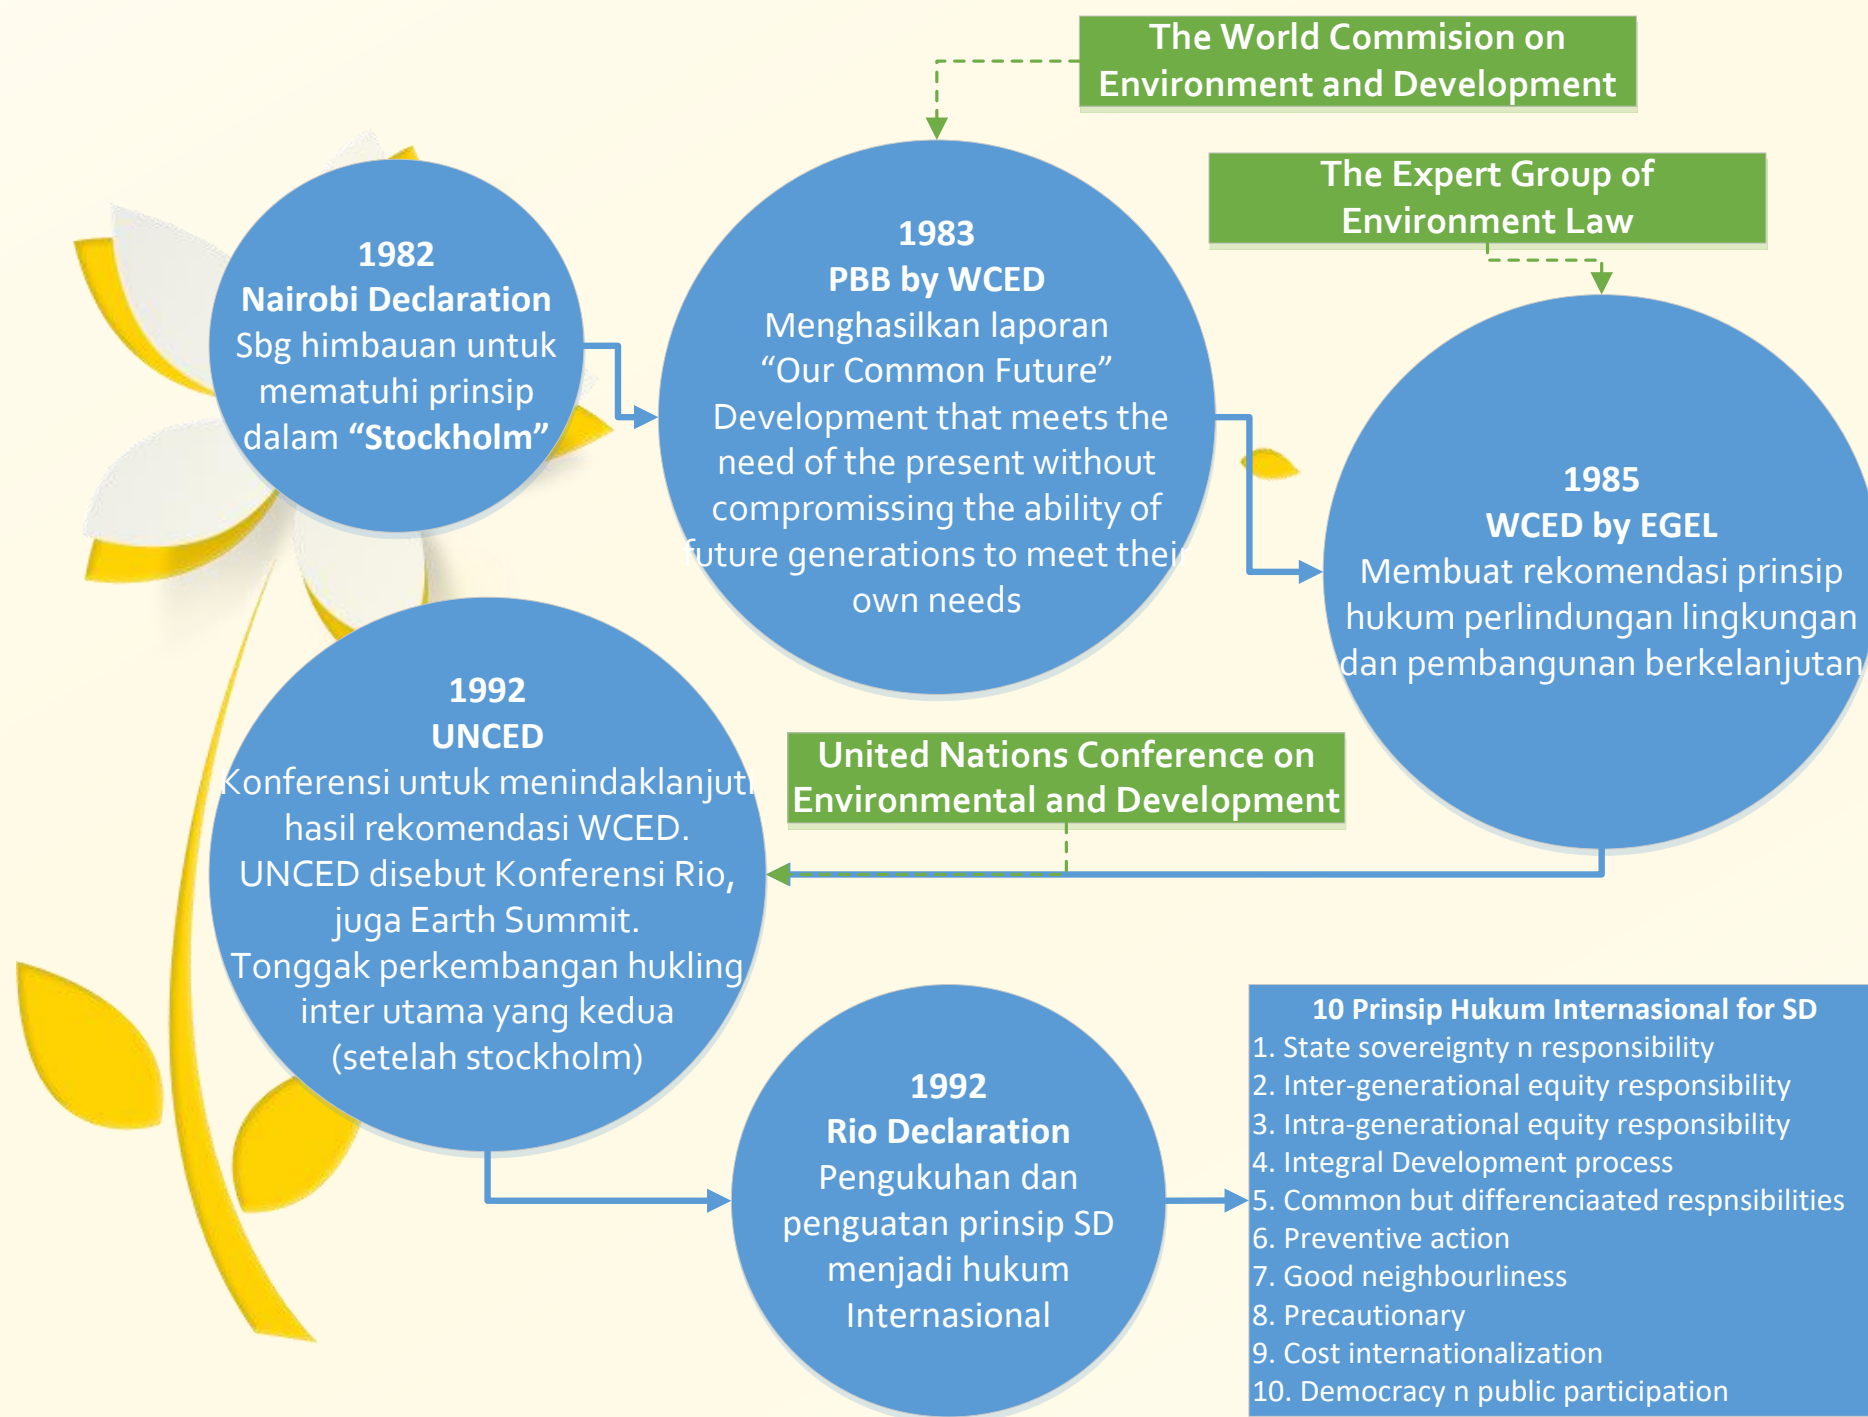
The World Commision on Environment and Development

The Expert Group of Environment Law

1982
Nairobi Declaration
Sbg himbauan untuk mematuhi prinsip dalam "Stockholm"

1983
PBB by WCED
Menghasilkan laporan "Our Common Future"
Development that meets the need of the present without compromissing the ability of future generations to meet thei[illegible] own needs

1985
WCED by EGEL
Membuat rekomendasi prinsip hukum perlindungan lingkungan dan pembangunan berkelanjutan

United Nations Conference on Environmental and Development

1992
UNCED
Konferensi untuk menindaklanjuti hasil rekomendasi WCED. UNCED disebut Konferensi Rio, juga Earth Summit. Tonggak perkembangan hukling inter utama yang kedua (setelah stockholm)

1992
Rio Declaration
Pengukuhan dan penguatan prinsip SD menjadi hukum Internasional

10 Prinsip Hukum Internasional for SD
1. State sovereignty n responsibility
2. Inter-generational equity responsibility
3. Intra-generational equity responsibility
4. Integral Development process
5. Common but differenciaated respnsibilities
6. Preventive action
7. Good neighbourliness
8. Precautionary
9. Cost internationalization
10. Democracy n public participation